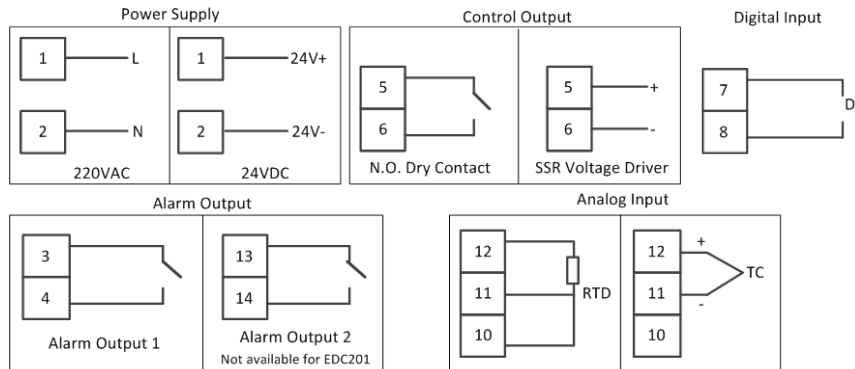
Power Supply

1 L
2 N
220VAC

1 24V+
2 24V-
24VDC

Control Output

5
6
N.O. Dry Contact

5 +
6 -
SSR Voltage Driver

Digital Input

7
8
D

Alarm Output

3
4
Alarm Output 1

13
14
Alarm Output 2
Not available for EDC201

Analog Input

12
11
10
RTD

12 +
11 -
10
TC